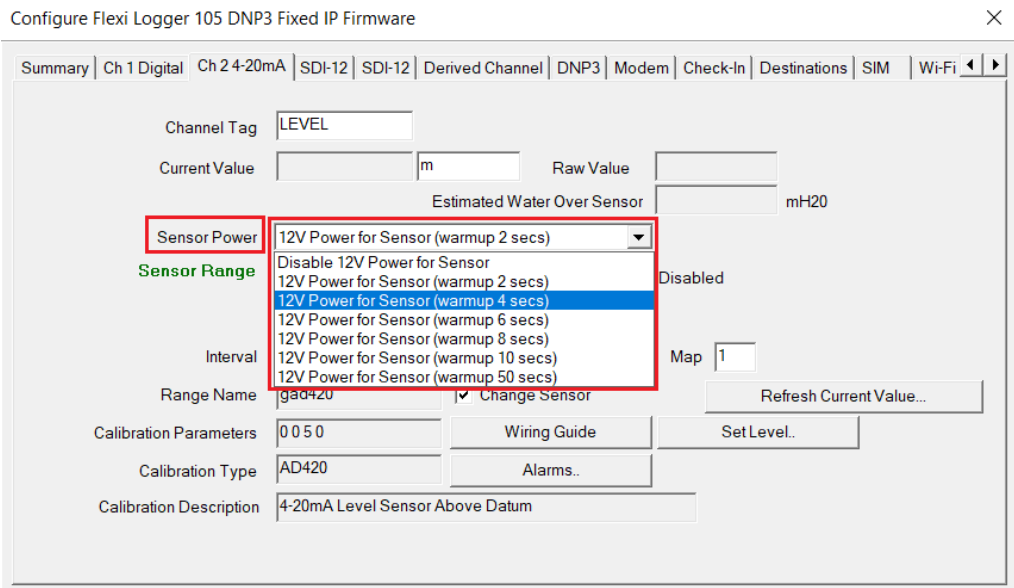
Configure Flexi Logger 105 DNP3 Fixed IP Firmware

Summary | Ch 1 Digital | Ch 2 4-20mA | SDI-12 | SDI-12 | Derived Channel | DNP3 | Modem | Check-In | Destinations | SIM | Wi-Fi

Channel Tag LEVEL

Current Value m Raw Value

Estimated Water Over Sensor mH20

Sensor Power 12V Power for Sensor (warmup 2 secs)

Sensor Range

Disable 12V Power for Sensor
12V Power for Sensor (warmup 2 secs)
12V Power for Sensor (warmup 4 secs)
12V Power for Sensor (warmup 6 secs)
12V Power for Sensor (warmup 8 secs)
12V Power for Sensor (warmup 10 secs)
12V Power for Sensor (warmup 50 secs)

Disabled

Interval

Map 1

Range Name gad420 Change Sensor Refresh Current Value...

Calibration Parameters 0 0 5 0 Wiring Guide Set Level..

Calibration Type AD420 Alarms..

Calibration Description 4-20mA Level Sensor Above Datum